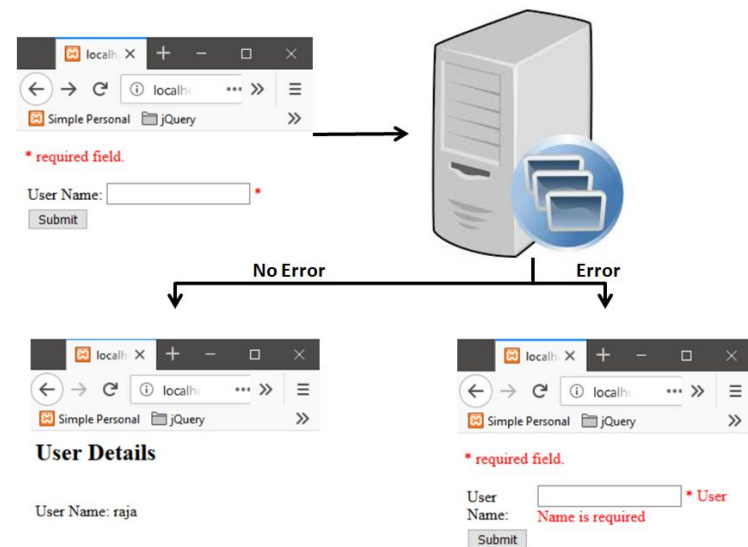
localh ×  +  −  □  ×
localh ••• »  ≡
Simple Personal  jQuery  »

* required field.

User Name: *
Submit

No Error

Error

localh ×  +  −  □  ×
localh ••• »  ≡
Simple Personal  jQuery  »

User Details

User Name: raja

localh ×  +  −  □  ×
localh ••• »  ≡
Simple Personal  jQuery  »

* required field.

User Name: * User Name is required
Submit